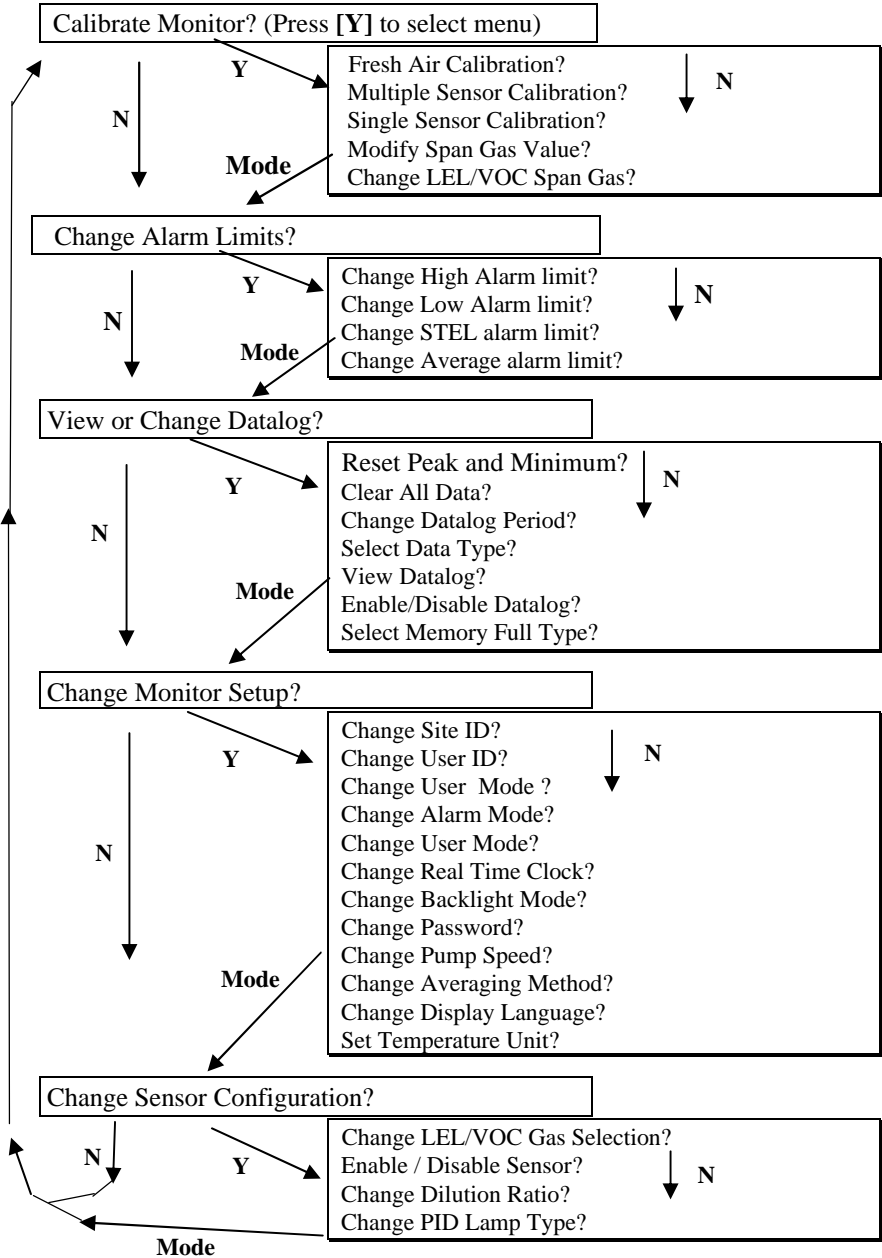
Calibrate Monitor? (Press **[Y]** to select menu)

Y

N

Fresh Air Calibration?
Multiple Sensor Calibration?
Single Sensor Calibration?
Modify Span Gas Value?
Change LEL/VOC Span Gas?

N

Mode

Change Alarm Limits?

Y

N

Change High Alarm limit?
Change Low Alarm limit?
Change STEL alarm limit?
Change Average alarm limit?

N

Mode

View or Change Datalog?

Y

N

Reset Peak and Minimum?
Clear All Data?
Change Datalog Period?
Select Data Type?
View Datalog?
Enable/Disable Datalog?
Select Memory Full Type?

N

Mode

Change Monitor Setup?

Y

N

Change Site ID?
Change User ID?
Change User Mode ?
Change Alarm Mode?
Change User Mode?
Change Real Time Clock?
Change Backlight Mode?
Change Password?
Change Pump Speed?
Change Averaging Method?
Change Display Language?
Set Temperature Unit?

N

Mode

Change Sensor Configuration?

N

Y

Change LEL/VOC Gas Selection?
Enable / Disable Sensor?
Change Dilution Ratio?
Change PID Lamp Type?

N

Mode